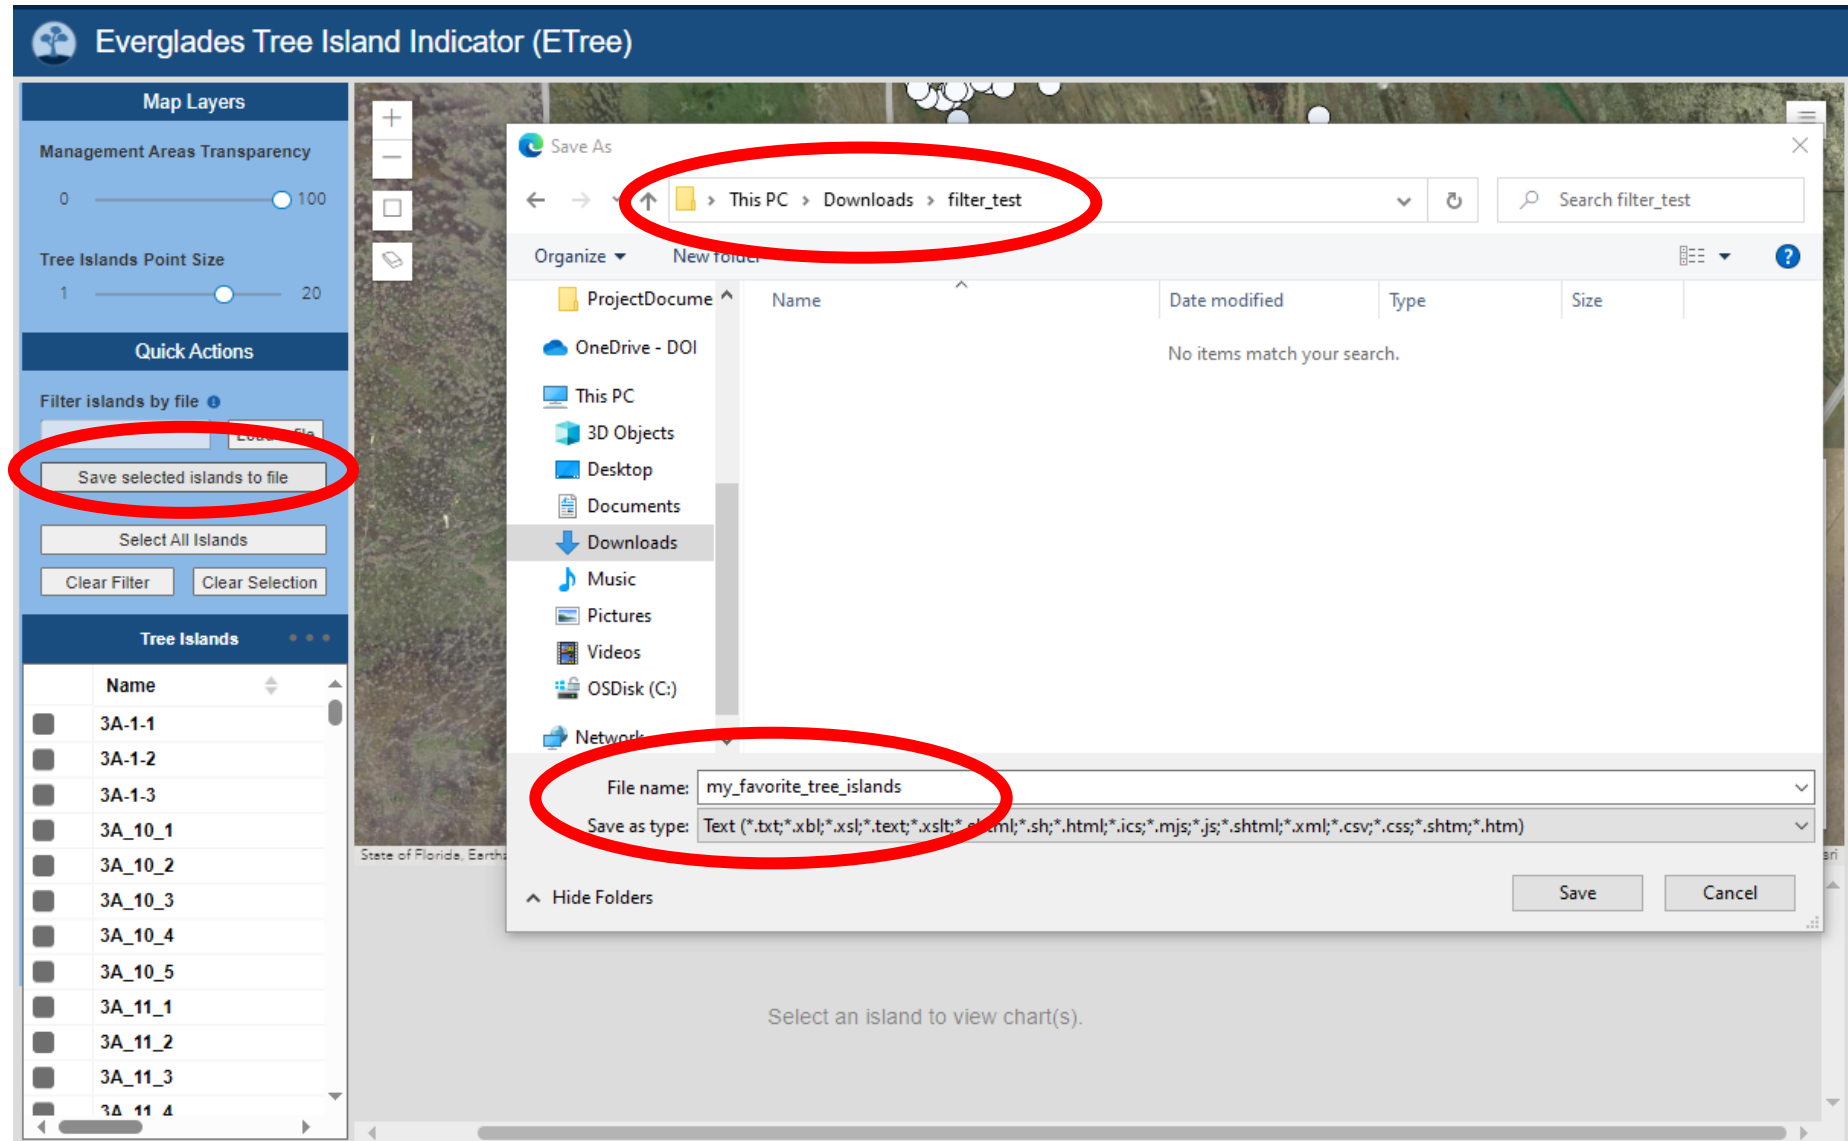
Everglades Tree Island Indicator (ETree)

Map Layers

Management Areas Transparency

0 100

Tree Islands Point Size

1 20

Quick Actions

Filter islands by file

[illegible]

Save selected islands to file

Select All Islands

Clear Filter Clear Selection

Tree Islands

Name

3A-1-1
3A-1-2
3A-1-3
3A_10_1
3A_10_2
3A_10_3
3A_10_4
3A_10_5
3A_11_1
3A_11_2
3A_11_3
3A_11_4

State of Florida, Earth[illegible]

Save As

This PC > Downloads > filter_test

Search filter_test

Organize New folder

ProjectDocume
OneDrive - DOI
This PC
3D Objects
Desktop
Documents
Downloads
Music
Pictures
Videos
OSDisk (C:)
Network

| Name | Date modified | Type | Size |
|---|---|---|---|

No items match your search.

File name: my_favorite_tree_islands

Save as type: Text (*.txt;*.xbl;*.xsl;*.text;*.xslt;*.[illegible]ml;*.sh;*.html;*.ics;*.mjs;*.js;*.shtml;*.xml;*.csv;*.css;*.shtm;*.htm)

Hide Folders

Save Cancel

Select an island to view chart(s).